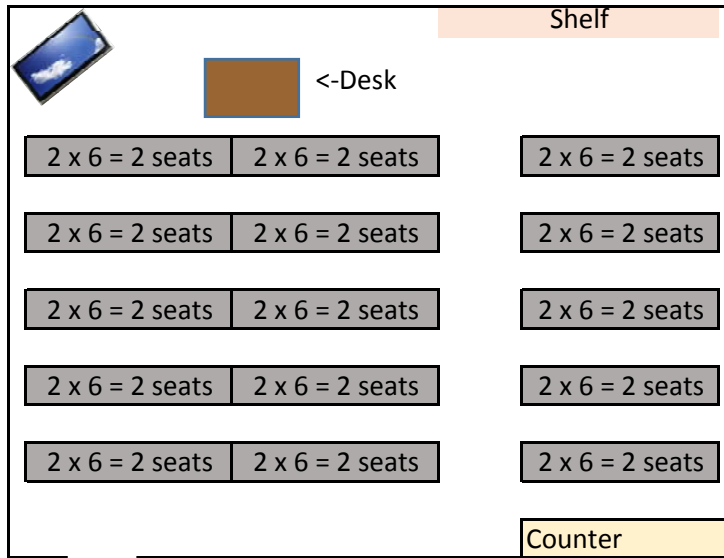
Shelf

<-Desk

2 x 6 = 2 seats 2 x 6 = 2 seats 2 x 6 = 2 seats

2 x 6 = 2 seats 2 x 6 = 2 seats 2 x 6 = 2 seats

2 x 6 = 2 seats 2 x 6 = 2 seats 2 x 6 = 2 seats

2 x 6 = 2 seats 2 x 6 = 2 seats 2 x 6 = 2 seats

2 x 6 = 2 seats 2 x 6 = 2 seats 2 x 6 = 2 seats

Counter